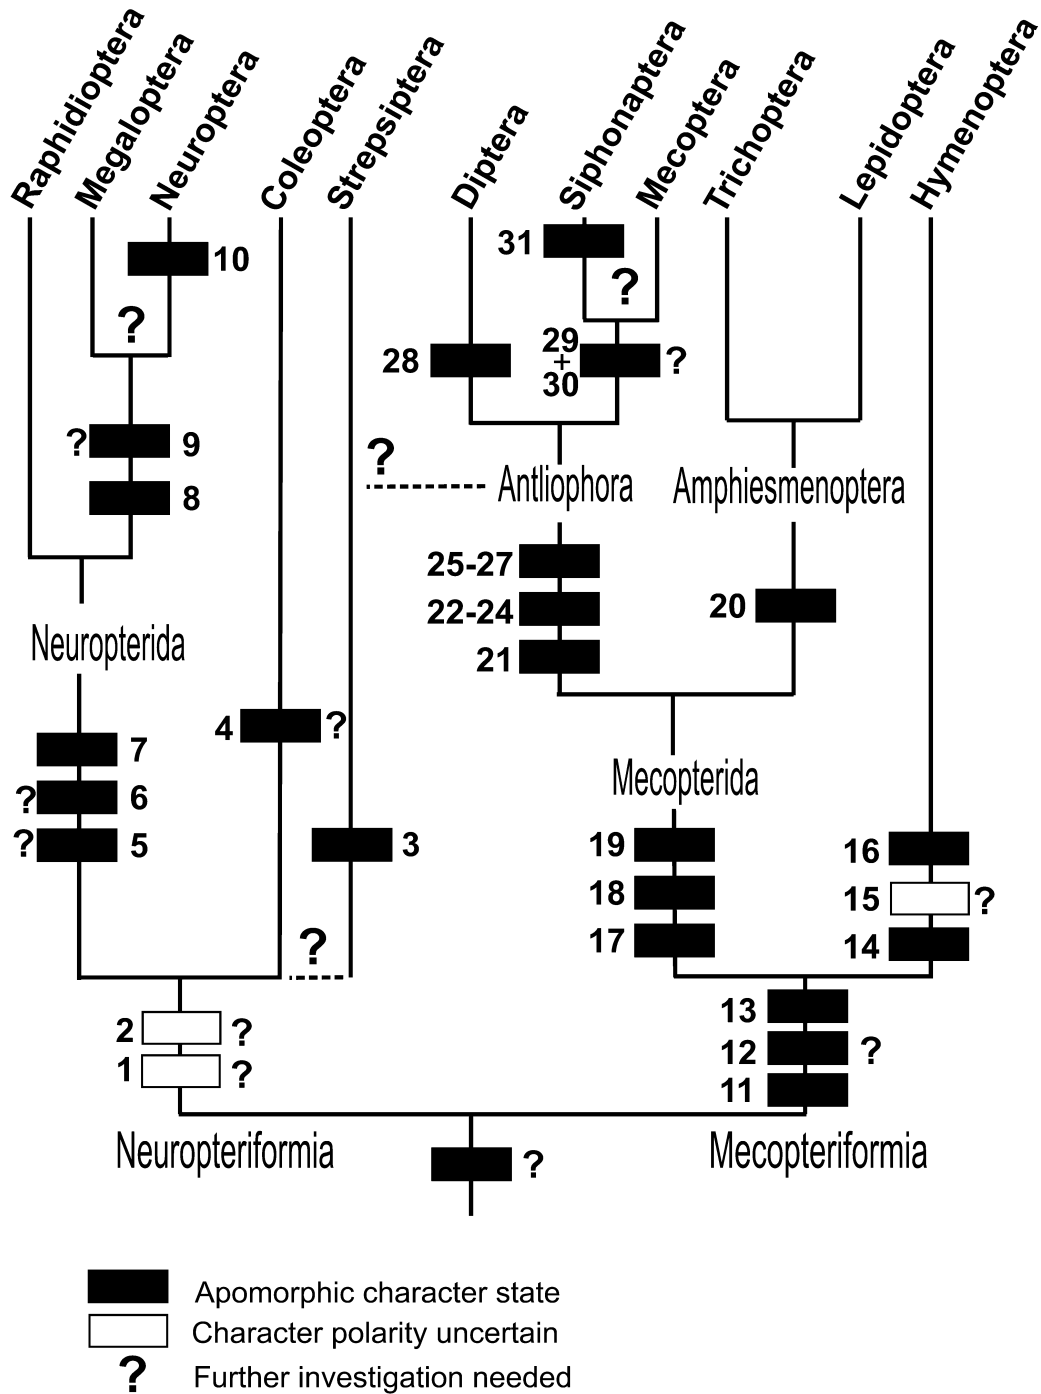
Raphidioptera
Megaloptera
Neuroptera
Coleoptera
Strepsiptera
Diptera
Siphonaptera
Mecoptera
Trichoptera
Lepidoptera
Hymenoptera

10
?
31
?
28
29
+
30
?
?
9
8
?
Antliophora
Amphiesmenoptera
25-27
22-24
21
20
Neuropterida
4
?
7
?
6
?
5
3
Mecopterida
19
18
17
16
15
?
14
?
13
12
?
11
2
?
1
?
Neuropteriformia
?
Mecopteriformia

Apomorphic character state
Character polarity uncertain
?
Further investigation needed